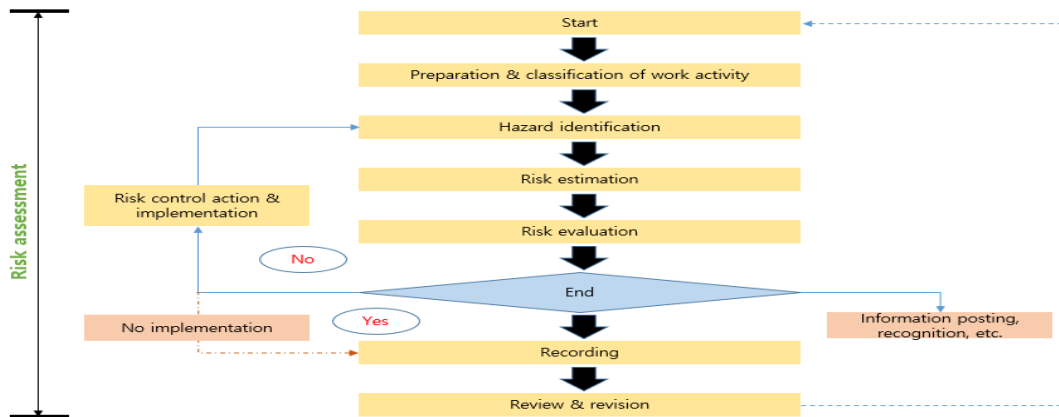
Risk assessment

Start

Preparation & classification of work activity

Hazard identification

Risk estimation

Risk evaluation

Risk control action & implementation

No

End

No implementation

Yes

Information posting, recognition, etc.

Recording

Review & revision